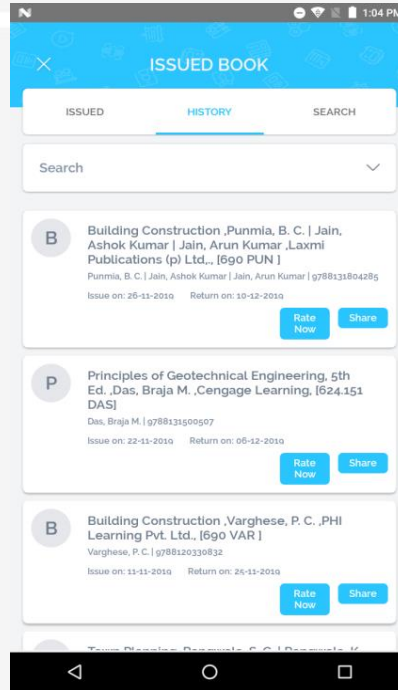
N
1:04 PM
ISSUED BOOK
ISSUED
HISTORY
SEARCH
Search

B
Building Construction ,Punmia, B. C. | Jain, Ashok Kumar | Jain, Arun Kumar ,Laxmi Publications (p) Ltd.,, [690 PUN ]
Punmia, B. C. | Jain, Ashok Kumar | Jain, Arun Kumar | 9788131804285
Issue on: 26-11-2019 Return on: 10-12-2019
Rate Now
Share

P
Principles of Geotechnical Engineering, 5th Ed. ,Das, Braja M. ,Cengage Learning, [624.151 DAS]
Das, Braja M. | 9788131500507
Issue on: 22-11-2019 Return on: 06-12-2019
Rate Now
Share

B
Building Construction ,Varghese, P. C. ,PHI Learning Pvt. Ltd., [690 VAR ]
Varghese, P. C. | 9788120330832
Issue on: 11-11-2019 Return on: 25-11-2019
Rate Now
Share

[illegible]